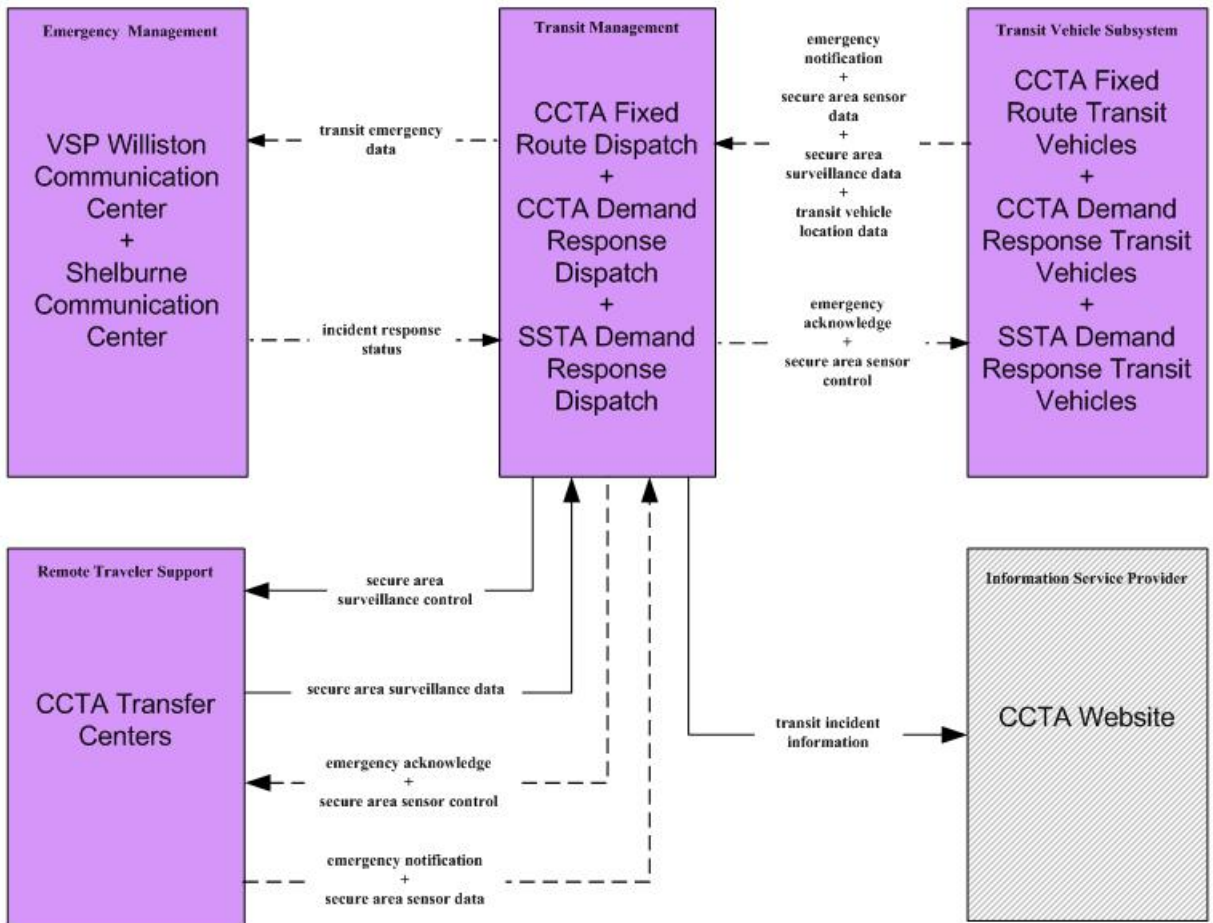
Emergency Management

VSP Williston Communication Center + Shelburne Communication Center

Transit Management

CCTA Fixed Route Dispatch + CCTA Demand Response Dispatch + SSTA Demand Response Dispatch

Transit Vehicle Subsystem

CCTA Fixed Route Transit Vehicles + CCTA Demand Response Transit Vehicles + SSTA Demand Response Transit Vehicles

transit emergency data

incident response status

emergency notification + secure area sensor data + secure area surveillance data + transit vehicle location data

emergency acknowledge + secure area sensor control

Remote Traveler Support

CCTA Transfer Centers

secure area surveillance control

secure area surveillance data

emergency acknowledge + secure area sensor control

emergency notification + secure area sensor data

transit incident information

Information Service Provider

CCTA Website